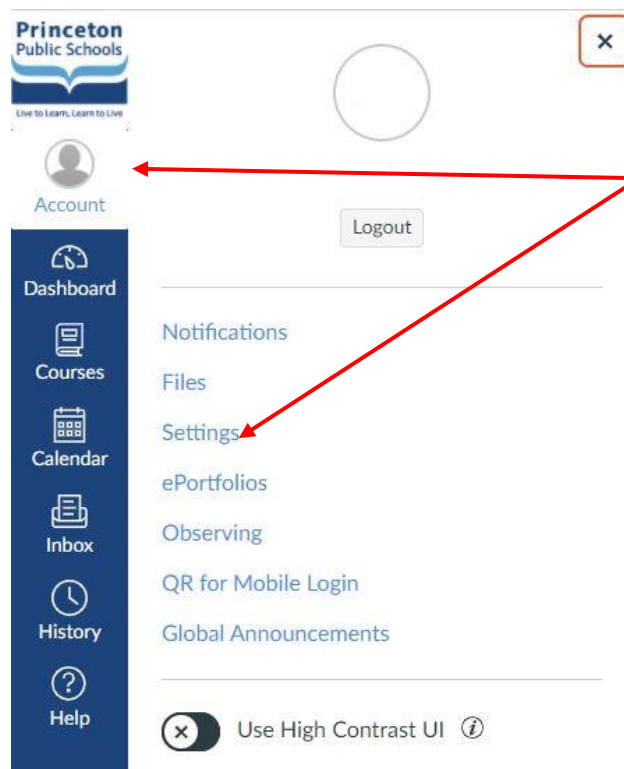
Princeton Public Schools
Live to Learn, Learn to Live

Account
Dashboard
Courses
Calendar
Inbox
History
Help

×

Logout

Notifications
Files
Settings
ePortfolios
Observing
QR for Mobile Login
Global Announcements

Use High Contrast UI